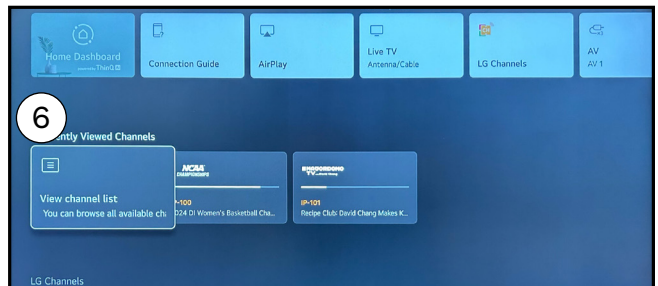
Home Dashboard
ThinQ

Connection Guide

AirPlay

Live TV
Antenna/Cable

LG Channels

AV
AV 1

6

ently Viewed Channels

View channel list
You can browse all available ch

NCAA CHAMPIONSHIPS
P-100
024 DI Women's Basketball Cha...

IP-101
Recipe Club: David Chang Makes K...

LG Channels